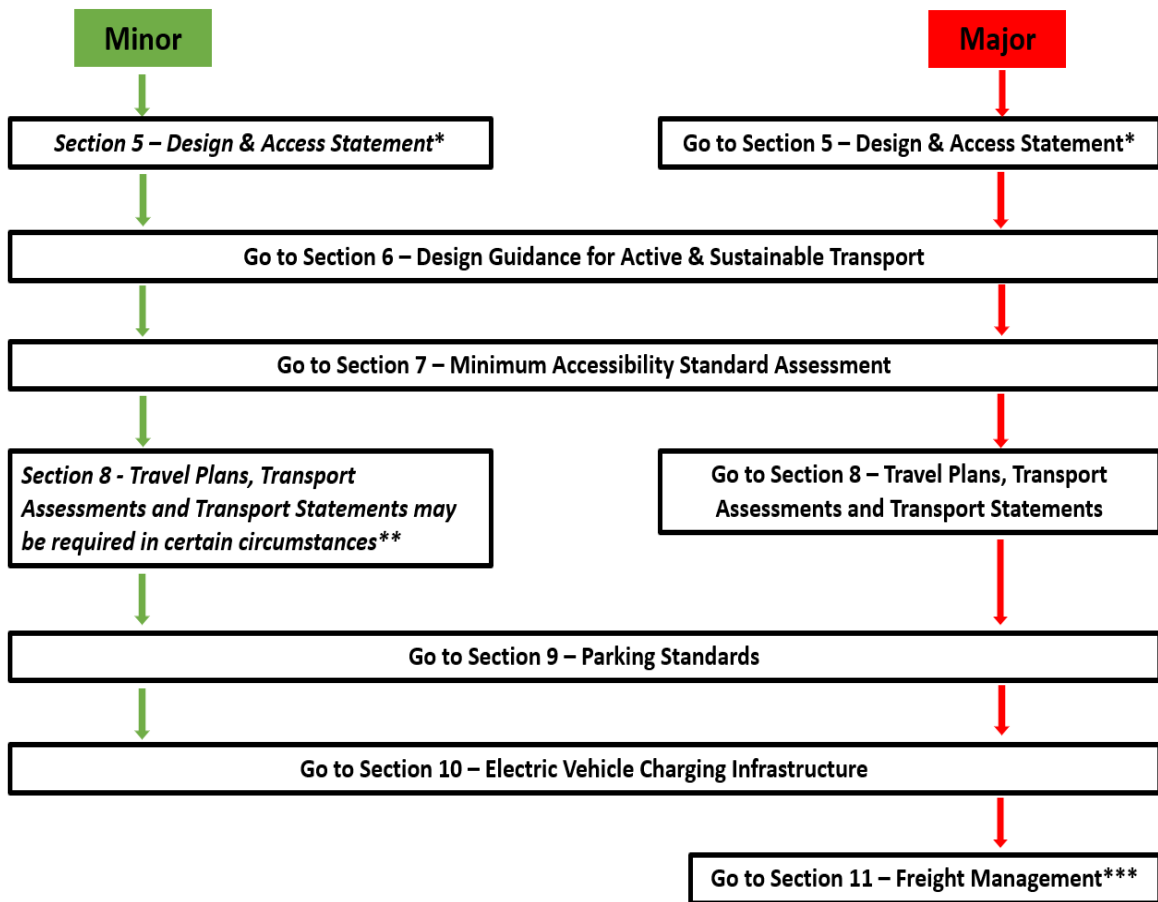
Minor

Major

Section 5 – Design & Access Statement*

Go to Section 5 – Design & Access Statement*

Go to Section 6 – Design Guidance for Active & Sustainable Transport

Go to Section 7 – Minimum Accessibility Standard Assessment

Section 8 - Travel Plans, Transport Assessments and Transport Statements may be required in certain circumstances**

Go to Section 8 – Travel Plans, Transport Assessments and Transport Statements

Go to Section 9 – Parking Standards

Go to Section 10 – Electric Vehicle Charging Infrastructure

Go to Section 11 – Freight Management***